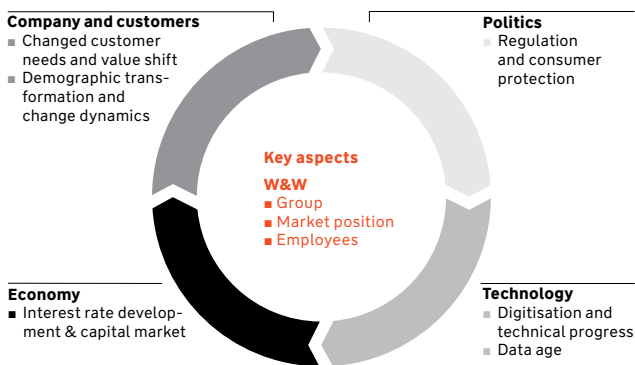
Company and customers
■ Changed customer needs and value shift
■ Demographic transformation and change dynamics

Politics
■ Regulation and consumer protection

Key aspects
W&W
■ Group
■ Market position
■ Employees

Economy
■ Interest rate development & capital market

Technology
■ Digitisation and technical progress
■ Data age